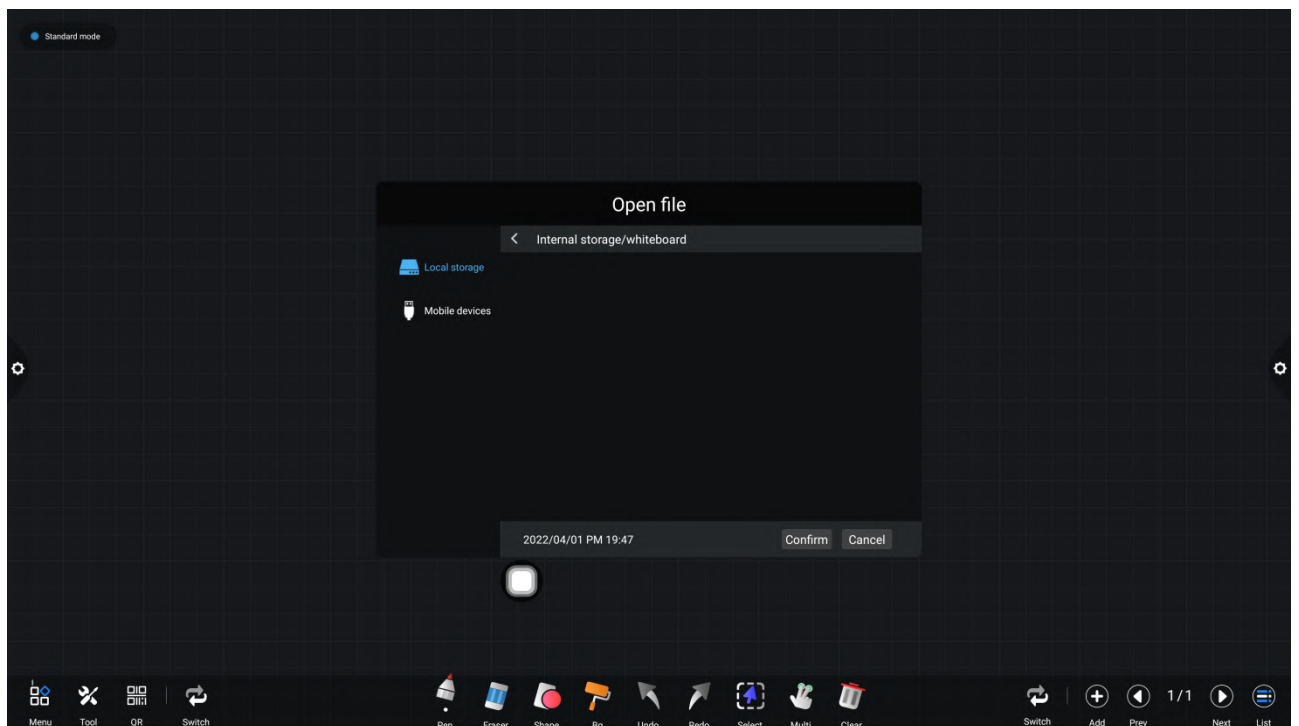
Standard mode

Open file

Internal storage/whiteboard

Local storage

Mobile devices

2022/04/01 PM 19:47

Confirm

Cancel

Menu Tool QR Switch

Pen Eraser Shape Bg Undo Redo Select Multi Clear

Switch Add Prev 1/1 Next List